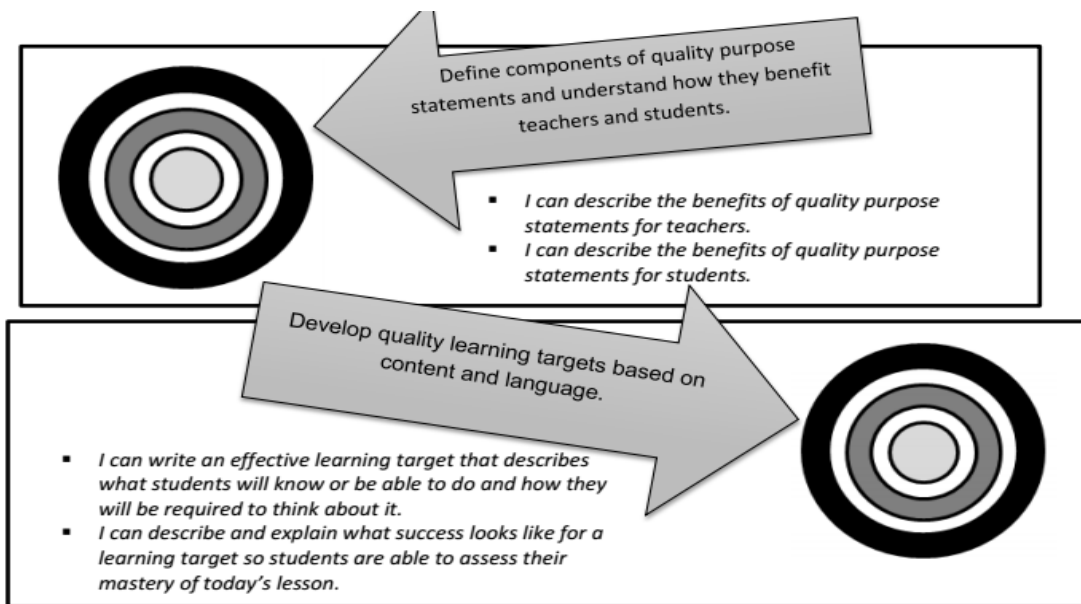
Define components of quality purpose statements and understand how they benefit teachers and students.

- *I can describe the benefits of quality purpose statements for teachers.*
- *I can describe the benefits of quality purpose statements for students.*

Develop quality learning targets based on content and language.

- *I can write an effective learning target that describes what students will know or be able to do and how they will be required to think about it.*
- *I can describe and explain what success looks like for a learning target so students are able to assess their mastery of today's lesson.*